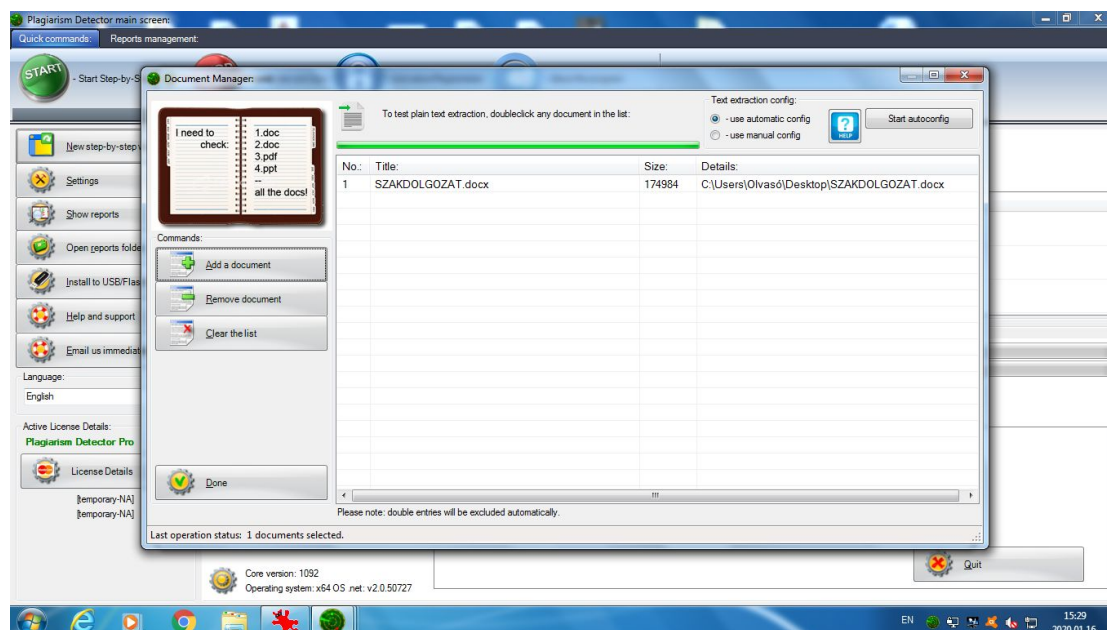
Plagiarism Detector main screen:

Quick commands: Reports management:

START - Start Step-by-S

New step-by-step

Settings

Show reports

Open reports folde

Install to USB/Flas

Help and support

Email us immediat

Language:

English

Active License Details:

Plagiarism Detector Pro

License Details

[temporary-NA]

[temporary-NA]

Document Manager:

I need to check: 1.doc 2.doc 3.pdf 4.ppt -- all the docs!

To test plain text extraction, doubleclick any document in the list:

Text extraction config:

- use automatic config

- use manual config

HELP

Start autoconfig

| No.: | Title: | Size: | Details: |
|---|---|---|---|
| 1 | SZAKDOLGOZAT.docx | 174984 | C:\Users\Olvasó\Desktop\SZAKDOLGOZAT.docx |

Commands:

Add a document

Remove document

Clear the list

Done

Please note: double entries will be excluded automatically.

Last operation status: 1 documents selected.

Core version: 1092

Operating system: x64 OS .net: v2.0.50727

Quit

EN 15:29 2020.01.16